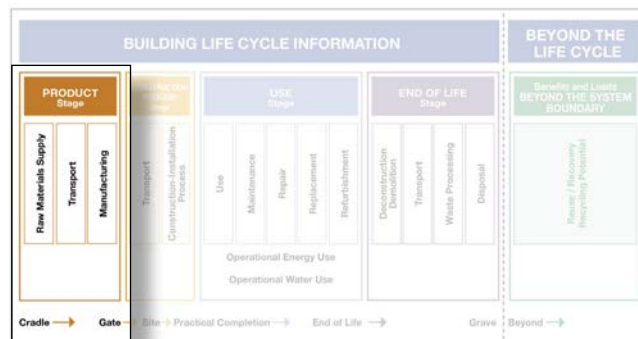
BUILDING LIFE CYCLE INFORMATION

BEYOND THE LIFE CYCLE

PRODUCT Stage

Raw Materials Supply

Transport

Manufacturing

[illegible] Stage

Transport

Construction-Installation Process

USE Stage

Use

Maintenance

Repair

Replacement

Refurbishment

Operational Energy Use

Operational Water Use

END OF LIFE Stage

Deconstruction Demolition

Transport

Waste Processing

Disposal

Benefits and Loads BEYOND THE SYSTEM BOUNDARY

Reuse / Recovery Recycling Potential

Cradle → Gate → Site → Practical Completion → End of Life → Grave Beyond →